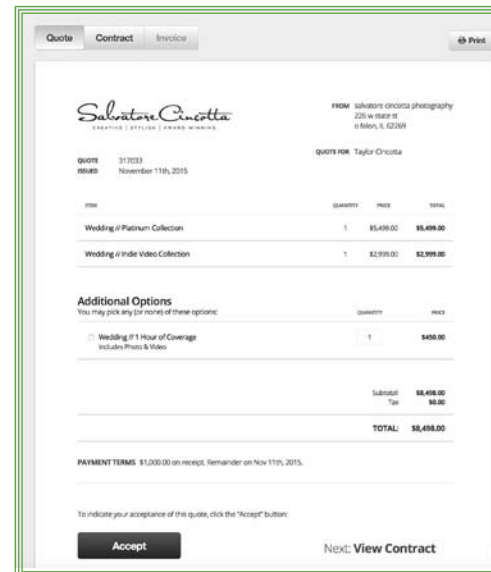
Quote Contract Invoice

Print

Salvatore Cincotta
CREATIVE | STYLISH | AWARD-WINNING

FROM salvatore cincotta photography
226 w state st
o fallon, IL 62269

QUOTE FOR Taylor Cincotta

QUOTE 317033
ISSUED November 11th, 2015

| ITEM | QUANTITY | PRICE | TOTAL |
|---|---|---|---|
| Wedding // Platinum Collection | 1 | \$5,499.00 | \$5,499.00 |
| Wedding // Indie Video Collection | 1 | \$2,999.00 | \$2,999.00 |

Additional Options
You may pick any (or none) of these options:

| | QUANTITY | PRICE |
|---|---|---|
| Wedding // 1 Hour of Coverage Includes Photo & Video | 1 | \$450.00 |

Subtotal \$8,498.00
Tax \$0.00

TOTAL: \$8,498.00

PAYMENT TERMS \$1,000.00 on receipt. Remainder on Nov 11th, 2015.

To indicate your acceptance of this quote, click the "Accept" button:

Accept

Next: View Contract